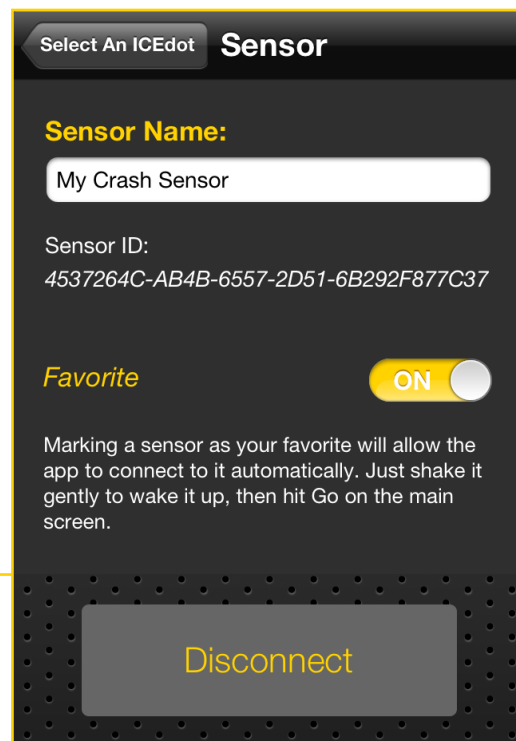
Select An ICEdot Sensor

Sensor Name:

My Crash Sensor

Sensor ID:
4537264C-AB4B-6557-2D51-6B292F877C37

Favorite

ON

Marking a sensor as your favorite will allow the app to connect to it automatically. Just shake it gently to wake it up, then hit Go on the main screen.

Disconnect